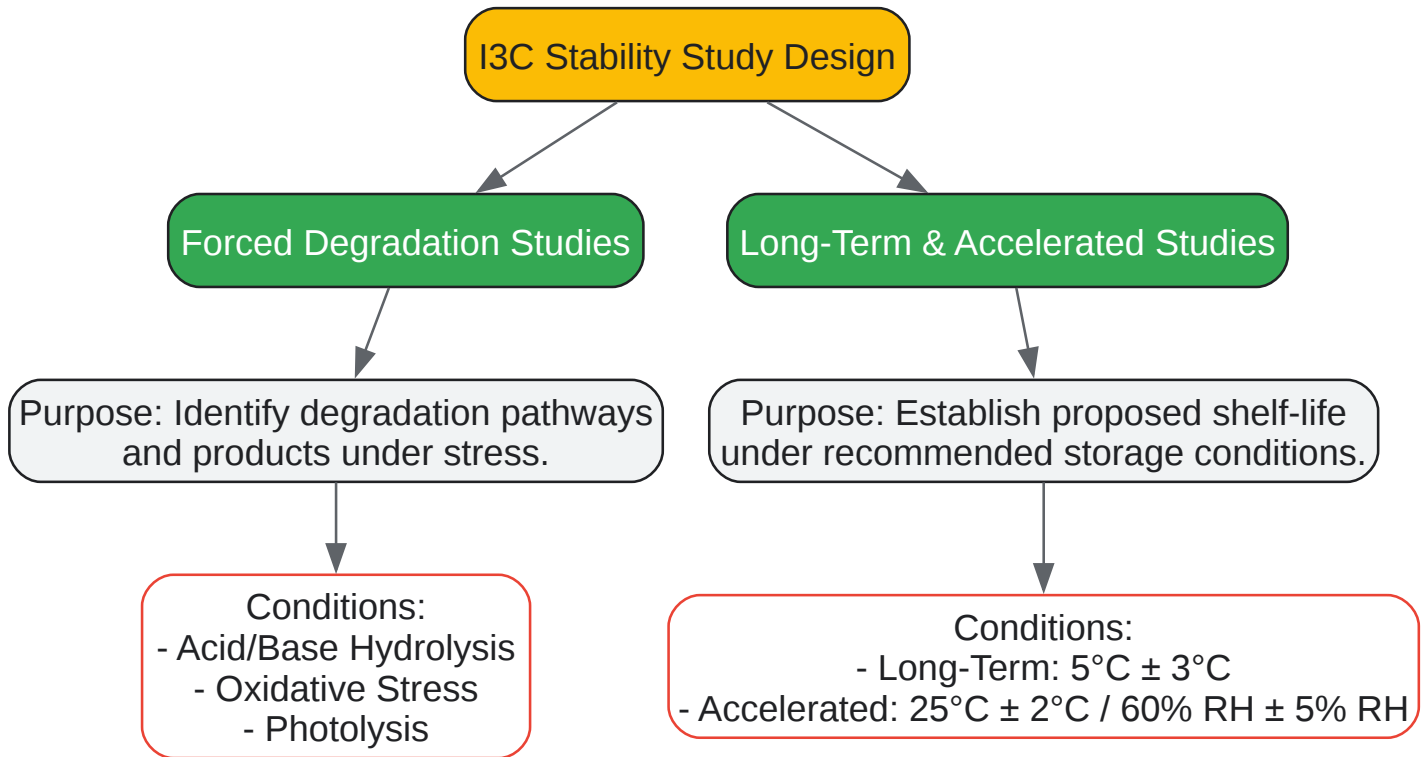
I3C Stability Study Design

Forced Degradation Studies

Purpose: Identify degradation pathways and products under stress.

Conditions:
- Acid/Base Hydrolysis
- Oxidative Stress
- Photolysis

Long-Term & Accelerated Studies

Purpose: Establish proposed shelf-life under recommended storage conditions.

Conditions:
- Long-Term: 5°C ± 3°C
- Accelerated: 25°C ± 2°C / 60% RH ± 5% RH